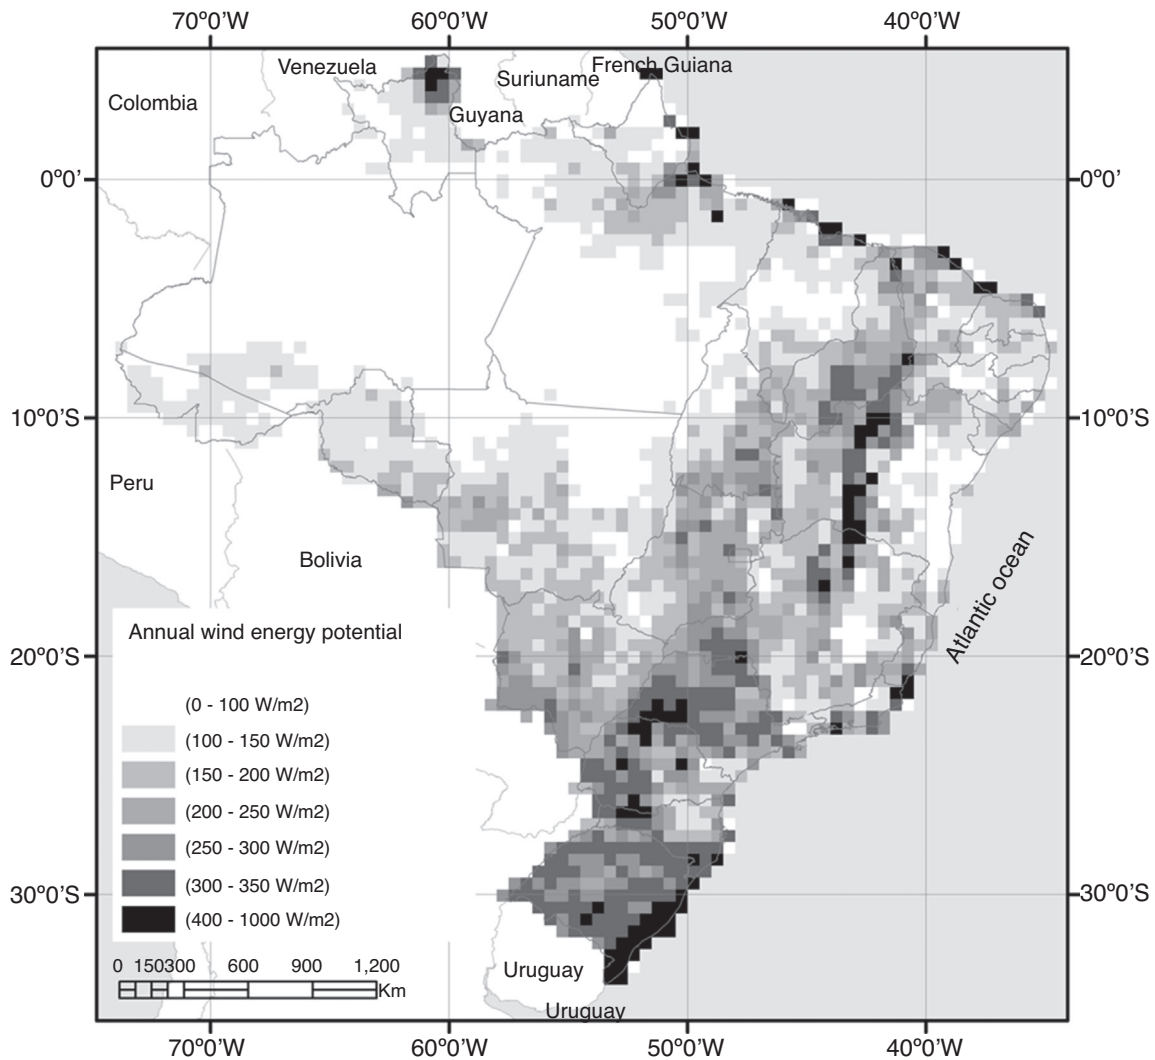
70º0'W 60º0'W 50º0'W 40º0'W

Venezuela
French Guiana
Suriuname
Colombia
Guyana

0º0'
0º0'

10º0'S
10º0'S

Peru

Bolivia

Atlantic ocean

Annual wind energy potential

(0 - 100 W/m2)
(100 - 150 W/m2)
(150 - 200 W/m2)
(200 - 250 W/m2)
(250 - 300 W/m2)
(300 - 350 W/m2)
(400 - 1000 W/m2)

20º0'S
20º0'S

30º0'S
30º0'S

0 150300 600 900 1,200
Km

Uruguay
Uruguay

70º0'W 60º0'W 50º0'W 40º0'W